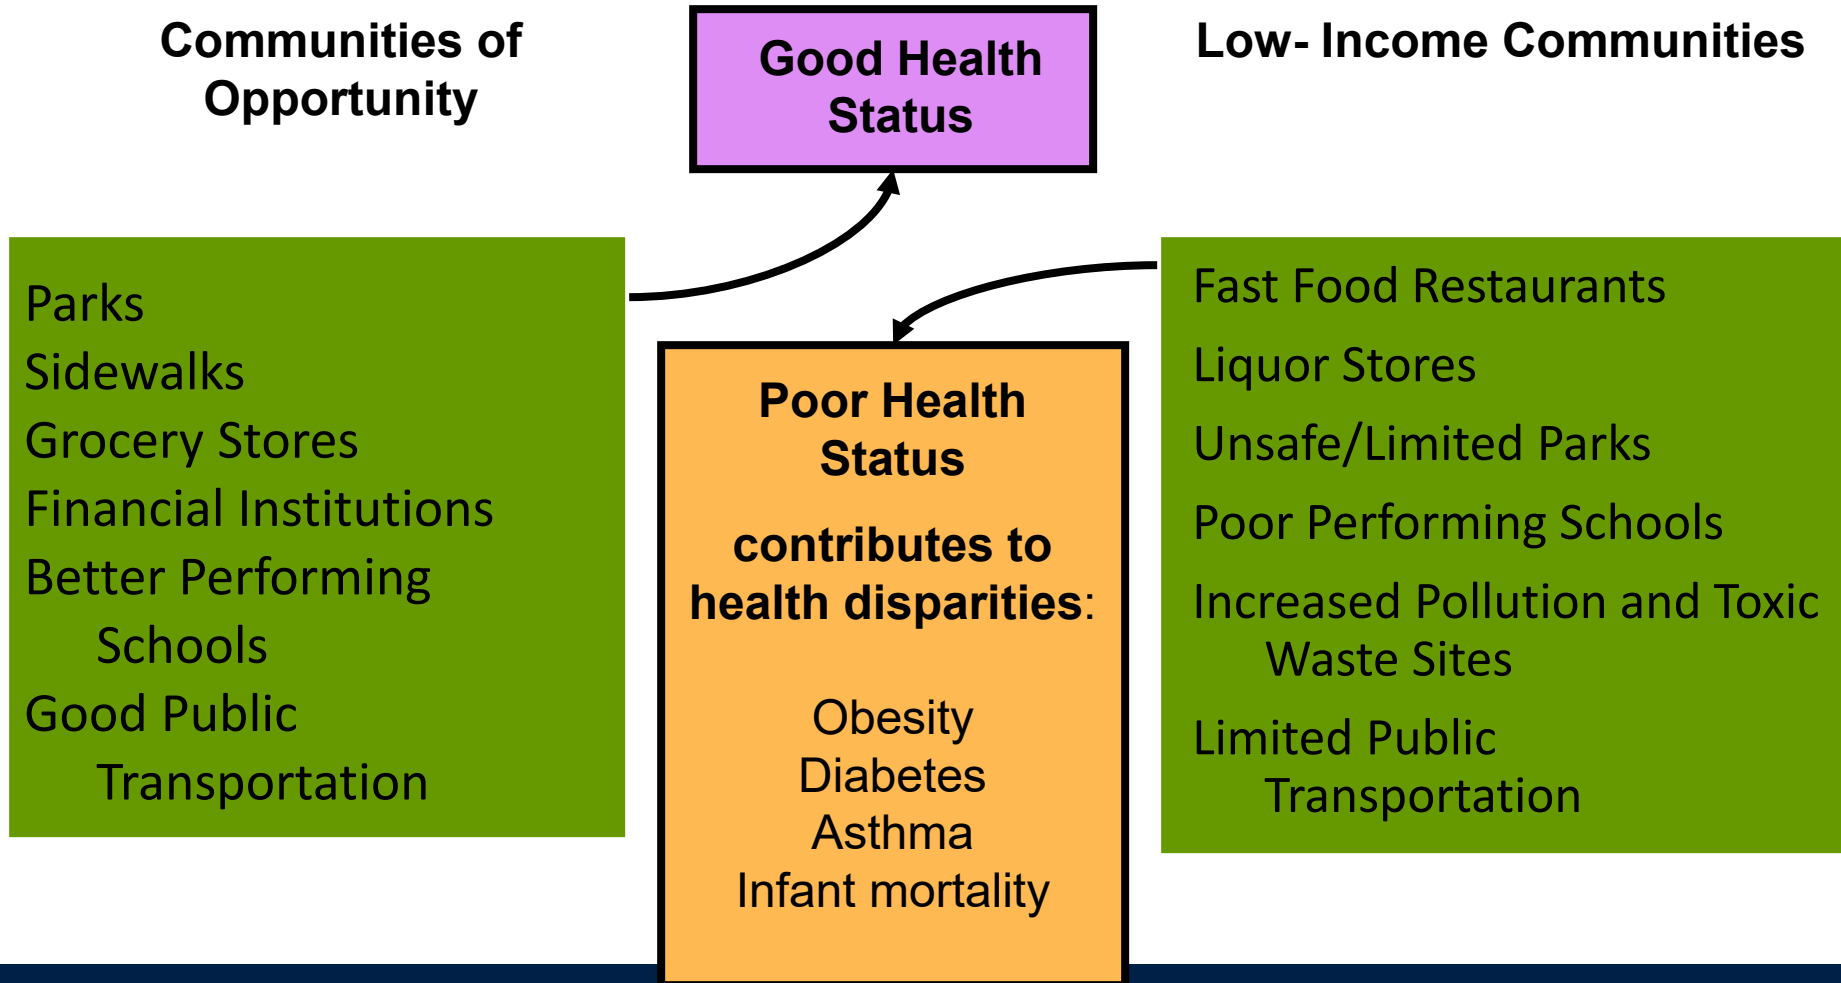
Communities of Opportunity

Good Health Status

Low- Income Communities

Parks
Sidewalks
Grocery Stores
Financial Institutions
Better Performing Schools
Good Public Transportation

Poor Health Status

contributes to health disparities:

Obesity
Diabetes
Asthma
Infant mortality

Fast Food Restaurants
Liquor Stores
Unsafe/Limited Parks
Poor Performing Schools
Increased Pollution and Toxic Waste Sites
Limited Public Transportation